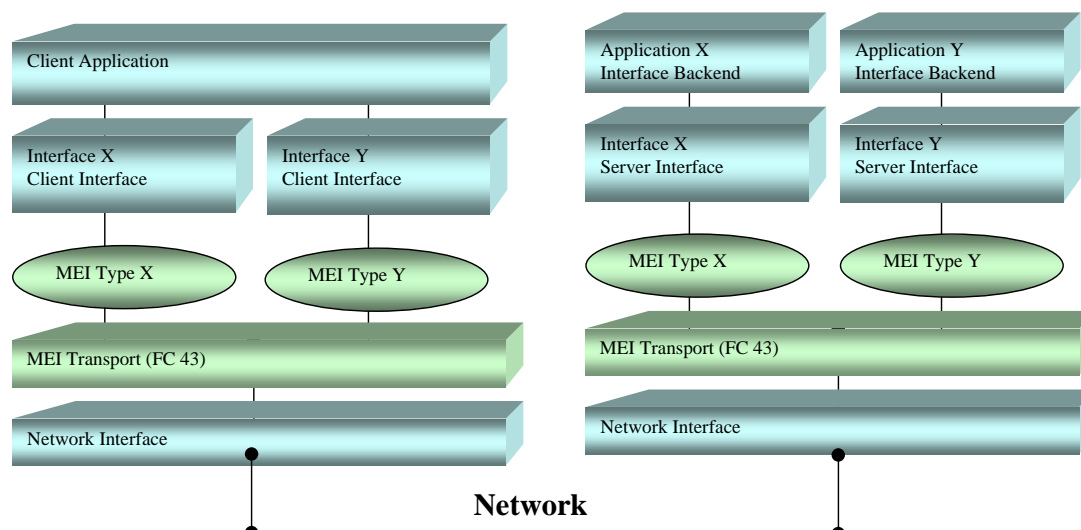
Client Application

Interface X
Client Interface

Interface Y
Client Interface

MEI Type X

MEI Type Y

MEI Transport (FC 43)

Network Interface

Application X
Interface Backend

Application Y
Interface Backend

Interface X
Server Interface

Interface Y
Server Interface

MEI Type X

MEI Type Y

MEI Transport (FC 43)

Network Interface

Network